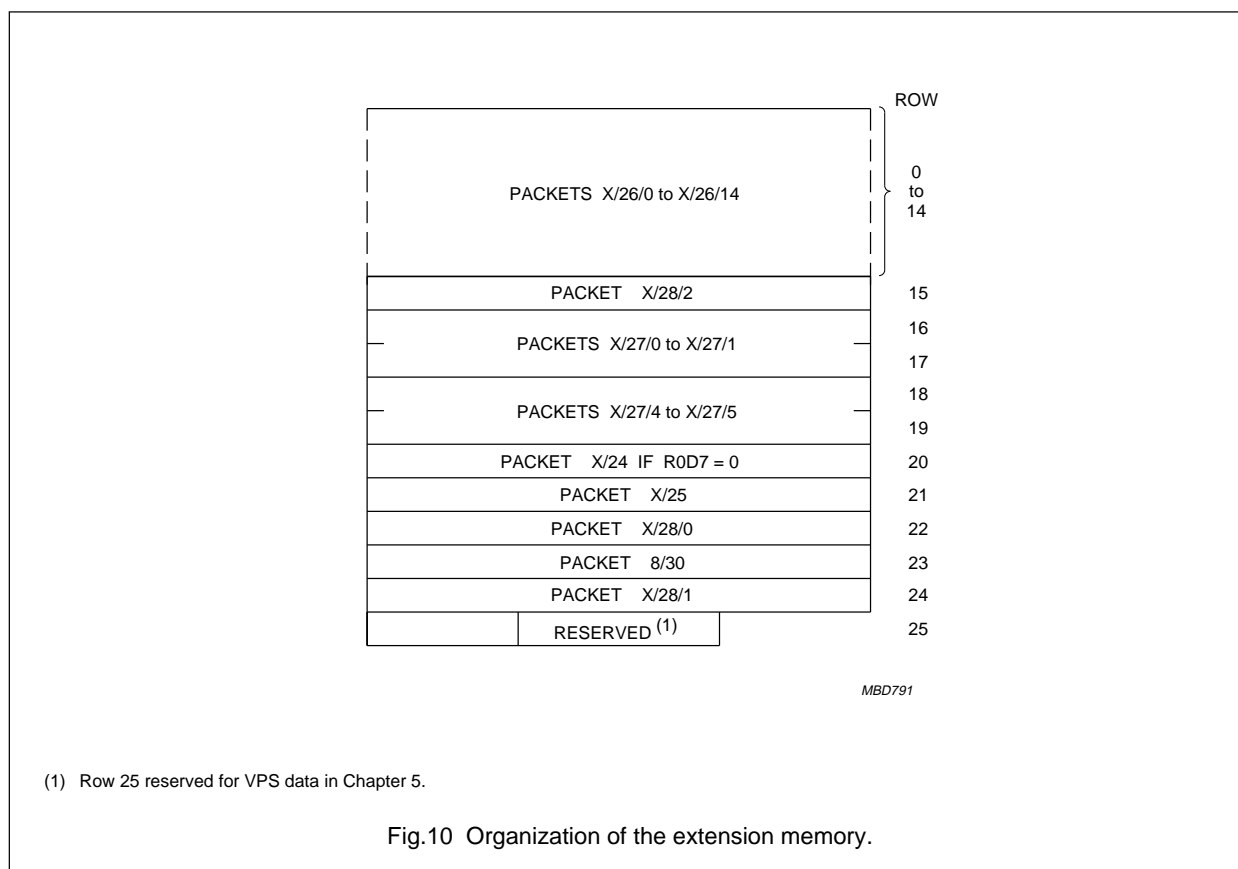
ROW

PACKETS X/26/0 to X/26/14

0
to
14

| | |
|---|---|
| PACKET X/28/2 | 15 |
| PACKETS X/27/0 to X/27/1 | 16 17 |
| PACKETS X/27/4 to X/27/5 | 18 19 |
| PACKET X/24 IF R0D7 = 0 | 20 |
| PACKET X/25 | 21 |
| PACKET X/28/0 | 22 |
| PACKET 8/30 | 23 |
| PACKET X/28/1 | 24 |
| RESERVED $^{(1)}$ | 25 |

MBD791

(1) Row 25 reserved for VPS data in Chapter 5.

Fig.10 Organization of the extension memory.